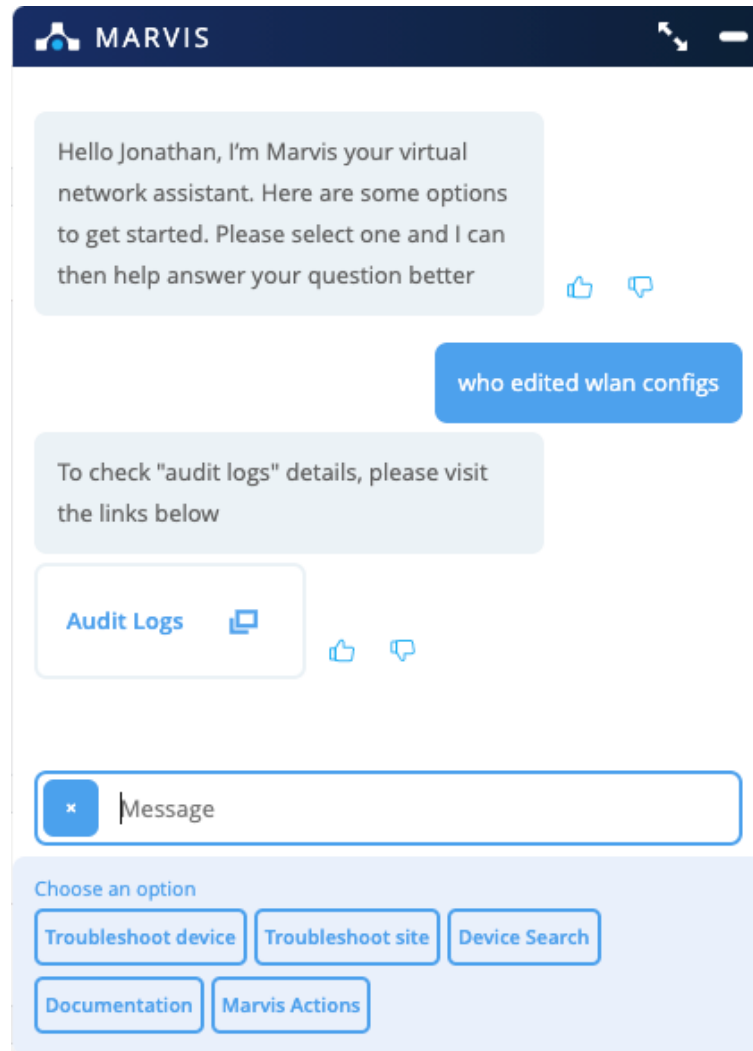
MARVIS

Hello Jonathan, I'm Marvis your virtual network assistant. Here are some options to get started. Please select one and I can then help answer your question better

who edited wlan configs

To check "audit logs" details, please visit the links below

Audit Logs

×

Message

Choose an option

Troubleshoot device

Troubleshoot site

Device Search

Documentation

Marvis Actions